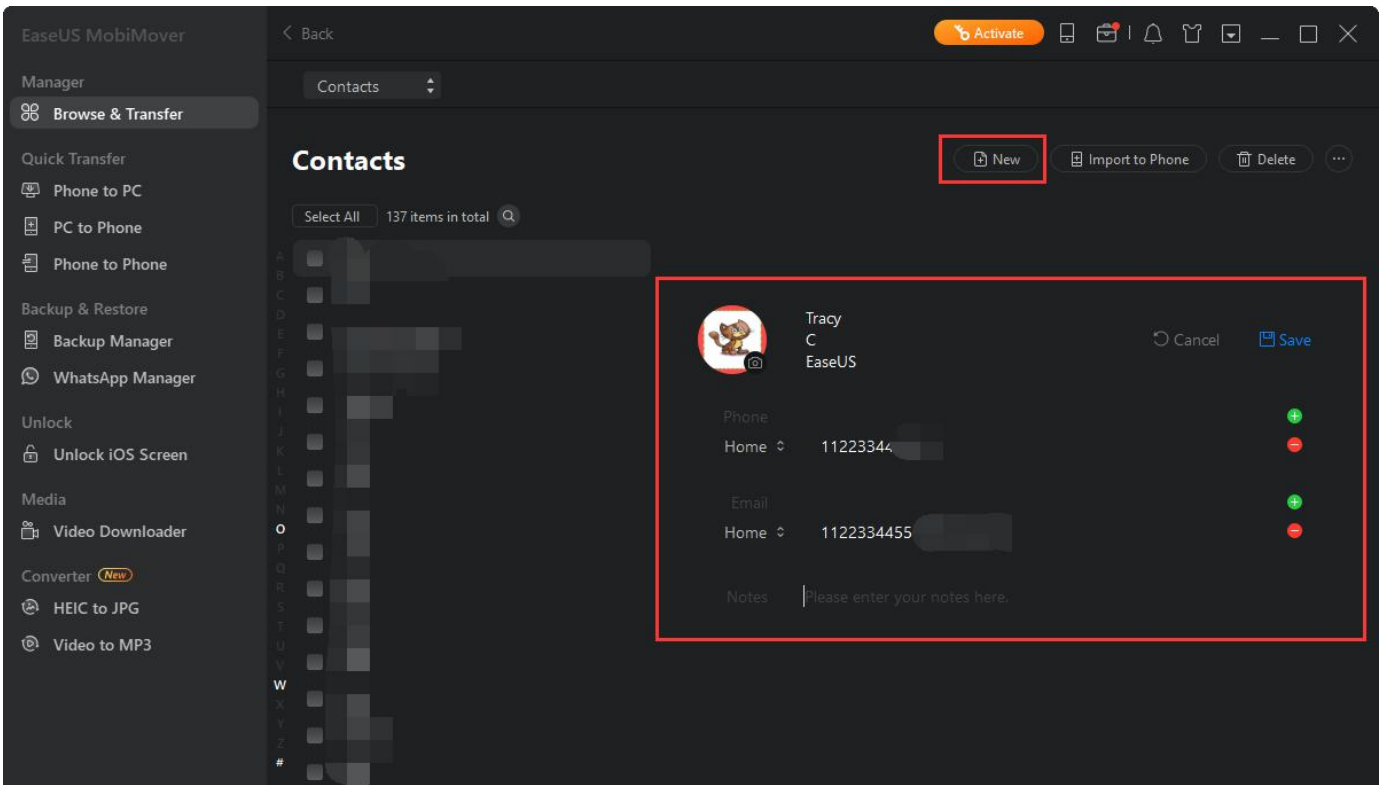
EaseUS MobiMover

Manager
Browse & Transfer

Quick Transfer
Phone to PC
PC to Phone
Phone to Phone

Backup & Restore
Backup Manager
WhatsApp Manager

Unlock
Unlock iOS Screen

Media
Video Downloader

Converter New
HEIC to JPG
Video to MP3

Back
Activate

Contacts

Contacts
New
Import to Phone
Delete

Select All
137 items in total

A
B
C
D
E
F
G
H
I
J
K
L
M
N
O
P
Q
R
S
T
U
V
W
X
Y
Z
#

Tracy
C
EaseUS

Cancel
Save

Phone
Home 11223344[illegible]

Email
Home 1122334455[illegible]

Notes Please enter your notes here.